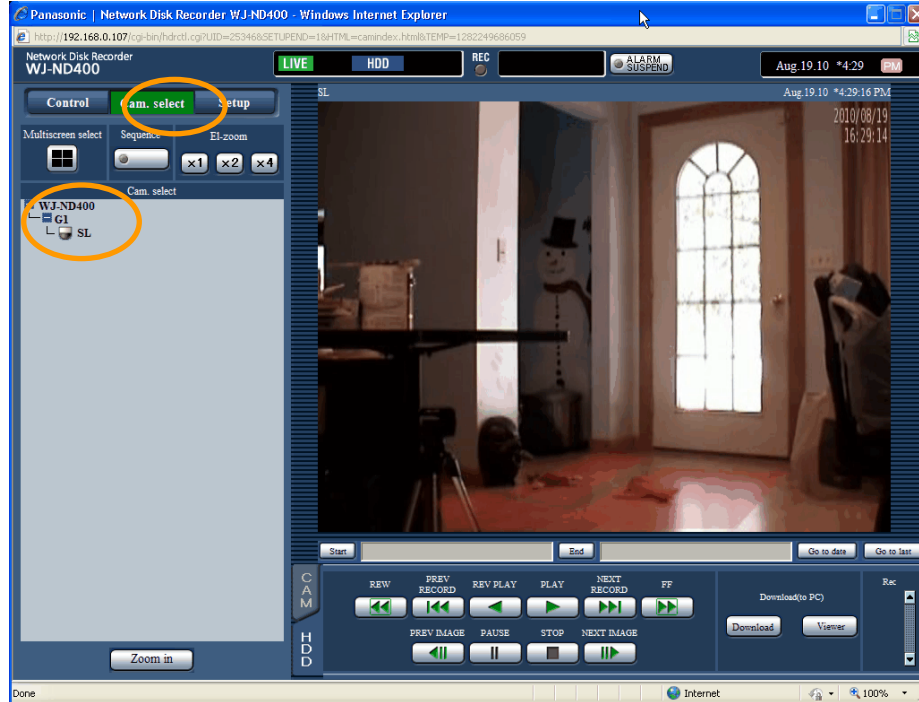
Panasonic | Network Disk Recorder WJ-ND400 - Windows Internet Explorer

http://192.168.0.107/cgi-bin/hdrctl.cgi?UID=25346&SETUPEND=1&HTML=camindex.html&TEMP=1282249686059

Network Disk Recorder
WJ-ND400

LIVE
HDD
REC
ALARM SUSPEND
Aug.19.10 *4:29 PM

Control
Cam. select
Setup

Multiscreen select
Sequence
El-zoom
×1 ×2 ×4

Cam. select
WJ-ND400
G1
SL

Zoom in

SL
Aug.19.10 *4:29:16 PM
2010/08/19
16:29:14

Start
End
Go to date
Go to last

CAM
HDD

REW
PREV RECORD
REV PLAY
PLAY
NEXT RECORD
FF
PREV IMAGE
PAUSE
STOP
NEXT IMAGE

Download(to PC)
Download
Viewer

Rec

Done
Internet
100%